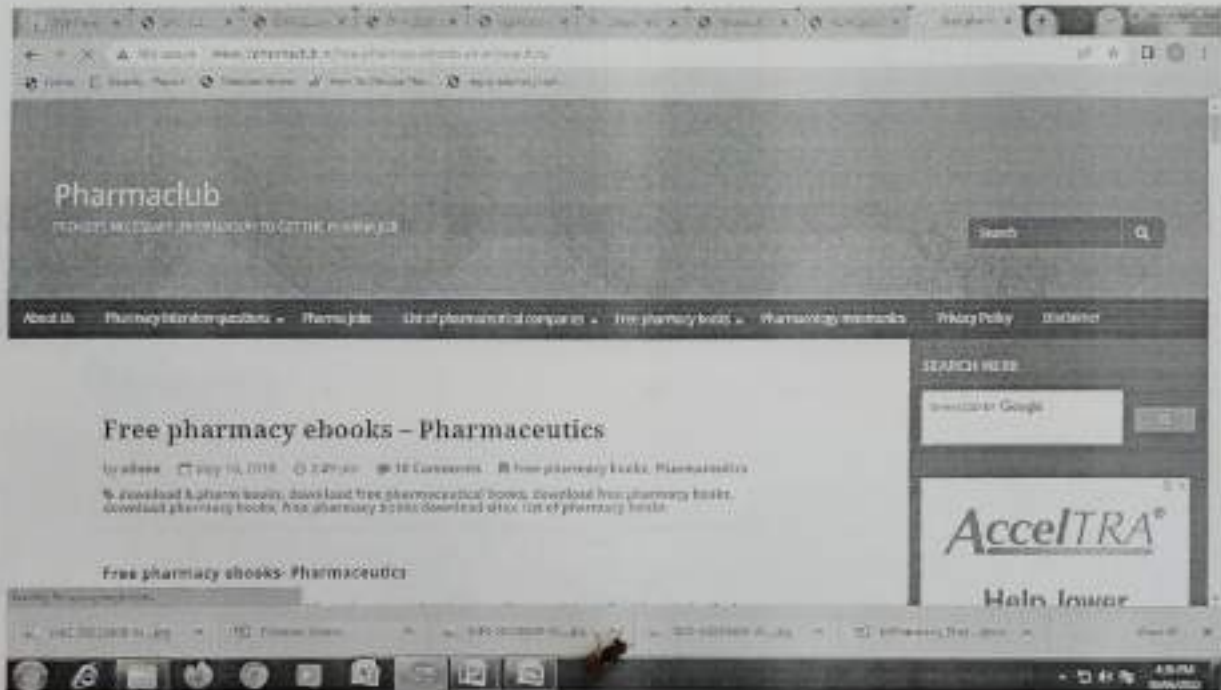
Pharmaclub

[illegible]

Search

About Us Pharmacy Interview questions Pharma Jobs List of pharmaceutical companies Free pharmacy books Pharmacology mnemonics Privacy Policy Disclaimer

SEARCH HERE

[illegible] Google

Free pharmacy ebooks – Pharmaceutics

by admin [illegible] 10 Comments Free pharmacy books, Pharmaceutics

download b.pharm books, download free pharmaceutical books, download free pharmacy books, download pharmacy books, free pharmacy books download sites, list of pharmacy books

Free pharmacy ebooks- Pharmaceutics

AccelTRA®

Help lower

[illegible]